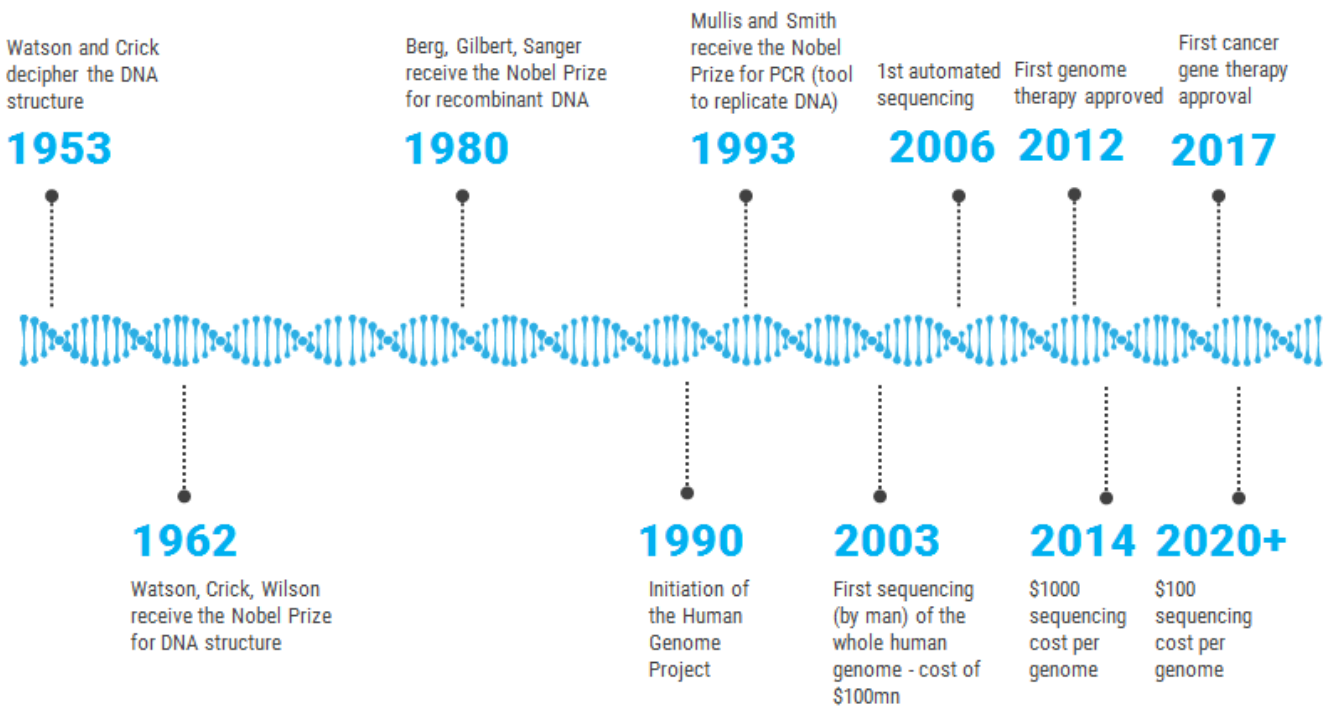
Watson and Crick decipher the DNA structure

1953

Berg, Gilbert, Sanger receive the Nobel Prize for recombinant DNA

1980

Mullis and Smith receive the Nobel Prize for PCR (tool to replicate DNA)

1993

1st automated sequencing

2006

First genome therapy approved

2012

First cancer gene therapy approval

2017

1962

Watson, Crick, Wilson receive the Nobel Prize for DNA structure

1990

Initiation of the Human Genome Project

2003

First sequencing (by man) of the whole human genome - cost of $100mn

2014

$1000 sequencing cost per genome

2020+

$100 sequencing cost per genome